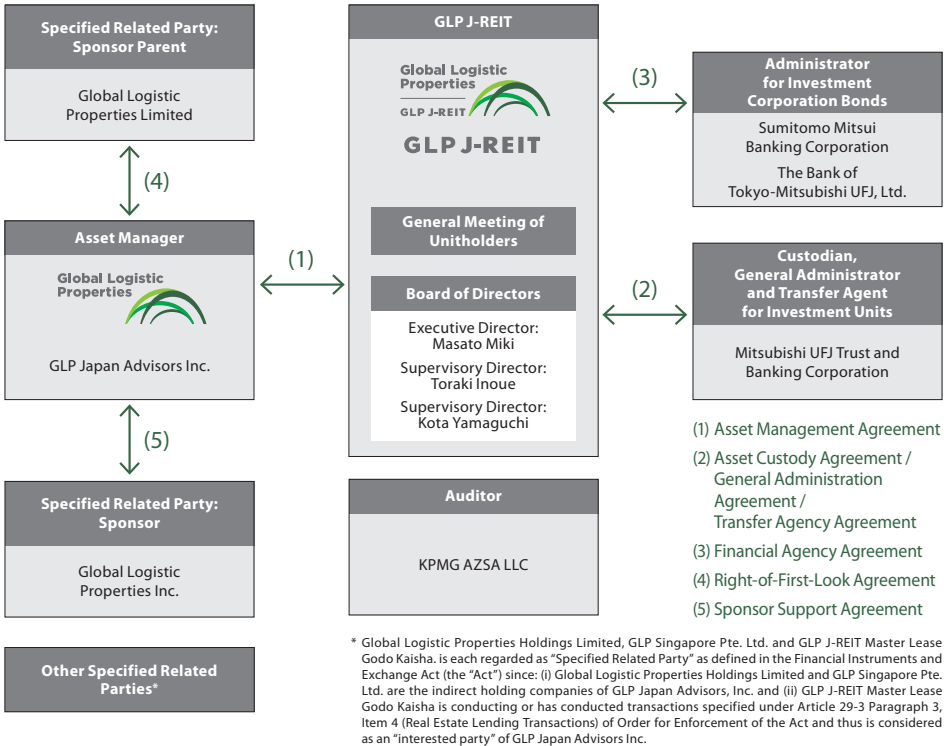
Specified Related Party: Sponsor Parent

Global Logistic Properties Limited

(4)

Asset Manager

Global Logistic Properties

GLP Japan Advisors Inc.

(5)

Specified Related Party: Sponsor

Global Logistic Properties Inc.

Other Specified Related Parties*

(1)

GLP J-REIT

Global Logistic Properties
GLP J-REIT

GLP J-REIT

General Meeting of Unitholders

Board of Directors

Executive Director: Masato Miki

Supervisory Director: Toraki Inoue

Supervisory Director: Kota Yamaguchi

Auditor

KPMG AZSA LLC

(3)

Administrator for Investment Corporation Bonds

Sumitomo Mitsui Banking Corporation

The Bank of Tokyo-Mitsubishi UFJ, Ltd.

(2)

Custodian, General Administrator and Transfer Agent for Investment Units

Mitsubishi UFJ Trust and Banking Corporation

(1) Asset Management Agreement

(2) Asset Custody Agreement / General Administration Agreement / Transfer Agency Agreement

(3) Financial Agency Agreement

(4) Right-of-First-Look Agreement

(5) Sponsor Support Agreement

* Global Logistic Properties Holdings Limited, GLP Singapore Pte. Ltd. and GLP J-REIT Master Lease Godo Kaisha. is each regarded as "Specified Related Party" as defined in the Financial Instruments and Exchange Act (the "Act") since: (i) Global Logistic Properties Holdings Limited and GLP Singapore Pte. Ltd. are the indirect holding companies of GLP Japan Advisors, Inc. and (ii) GLP J-REIT Master Lease Godo Kaisha is conducting or has conducted transactions specified under Article 29-3 Paragraph 3, Item 4 (Real Estate Lending Transactions) of Order for Enforcement of the Act and thus is considered as an "interested party" of GLP Japan Advisors Inc.